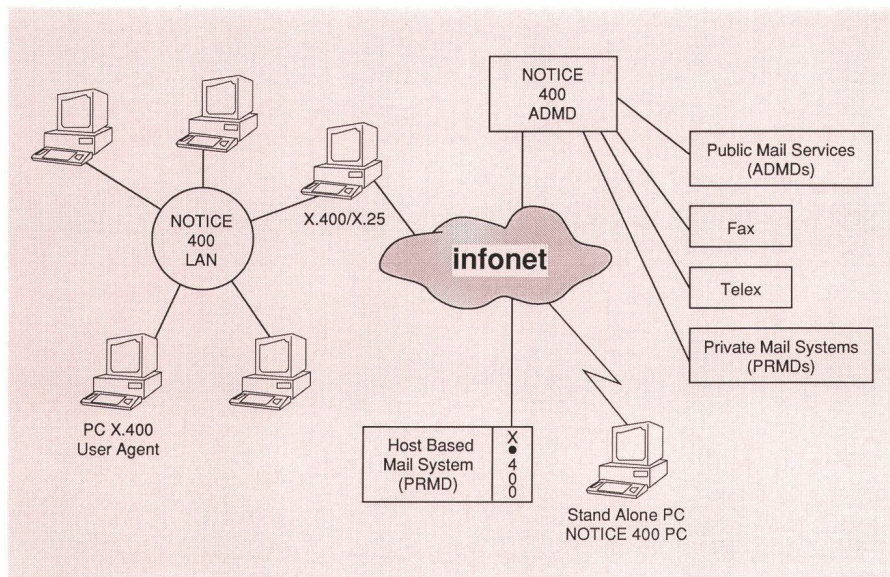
NOTICE 400 ADMD

Public Mail Services (ADMDs)

Fax

Telex

Private Mail Systems (PRMDs)

NOTICE 400 LAN

X.400/X.25

infonet

PC X.400 User Agent

Host Based Mail System (PRMD)

X • 4 0 0

Stand Alone PC NOTICE 400 PC